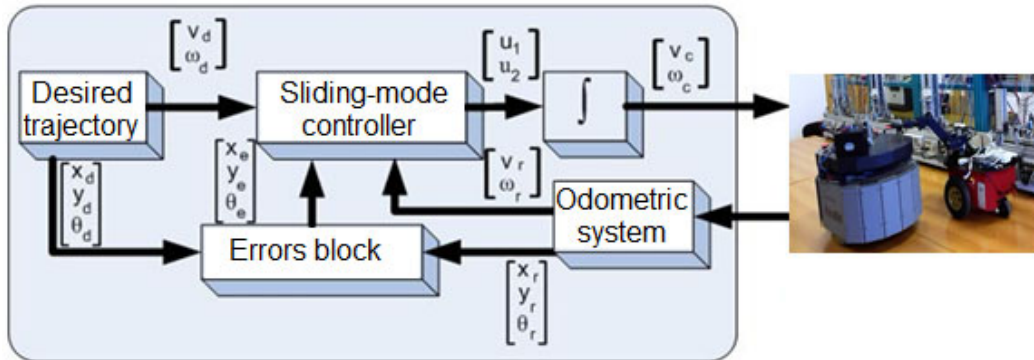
$\begin{bmatrix} v_d \\ \omega_d \end{bmatrix}$

$\begin{bmatrix} u_1 \\ u_2 \end{bmatrix}$

$\begin{bmatrix} v_c \\ \omega_c \end{bmatrix}$

Desired trajectory

Sliding-mode controller

$\int$

$\begin{bmatrix} x_e \\ y_e \\ \theta_e \end{bmatrix}$

$\begin{bmatrix} x_d \\ y_d \\ \theta_d \end{bmatrix}$

$\begin{bmatrix} v_r \\ \omega_r \end{bmatrix}$

Odometric system

Errors block

$\begin{bmatrix} x_r \\ y_r \\ \theta_r \end{bmatrix}$